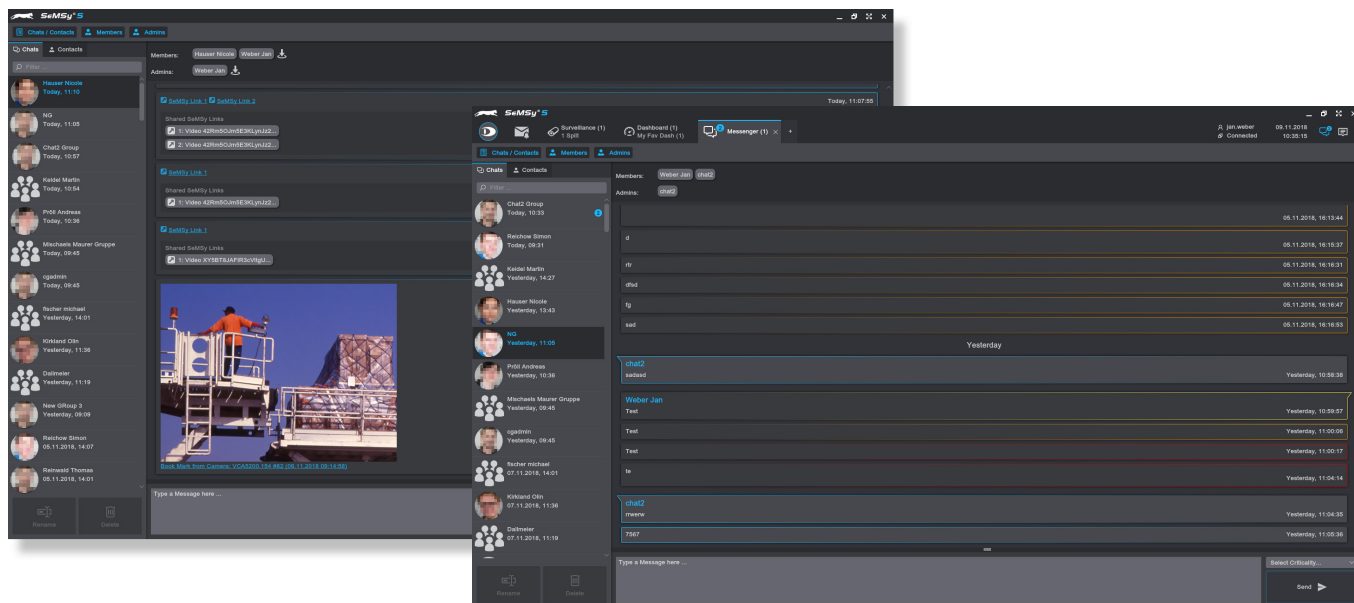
SeMSy®S

Chats / Contacts
Members
Admins

Chats
Contacts
Filter...

Hauser Nicole
Today, 11:10
NG
Today, 11:05
Chat2 Group
Today, 10:57
Keidel Martin
Today, 10:54
Pröll Andreas
Today, 10:36
Mischaels Maurer Gruppe
Today, 09:45
cgadmin
Today, 09:45
fischer michael
Yesterday, 14:01
Kirkland Olin
Yesterday, 11:36
Dallmeier
Yesterday, 11:19
New GRoup 3
Yesterday, 09:09
Reichow Simon
05.11.2018, 14:07
Reinwald Thomas
05.11.2018, 14:01

Rename
Delete

Members: Hauser Nicole Weber Jan
Admins: Weber Jan

SeMSy Link 1 SeMSy Link 2
Today, 11:07:55
Shared SeMSy Links
1: Video 42Rm5OJm5E3KLynJz2...
2: Video 42Rm5OJm5E3KLynJz2...

SeMSy Link 1
Shared SeMSy Links
1: Video 42Rm5OJm5E3KLynJz2...

SeMSy Link 1
Shared SeMSy Links
1: Video XY5BT6JAFIR3cVtgU...

Book Mark from Camera: VCA5260.154.492 (08.11.2018 09:14:58)

Type a Message here ...

SeMSy®S

Surveillance (1)
1 Split
Dashboard (1)
My Fav Dash (1)
Messenger (1)
jan.weber
Connected
09.11.2018
10:35:15

Chats / Contacts
Members
Admins

Chats
Contacts
Filter...

Chat2 Group
Today, 10:33
Reichow Simon
Today, 09:31
Keidel Martin
Yesterday, 14:27
Hauser Nicole
Yesterday, 13:43
NG
Yesterday, 11:05
Pröll Andreas
Yesterday, 10:36
Mischaels Maurer Gruppe
Yesterday, 09:45
cgadmin
Yesterday, 09:45
fischer michael
07.11.2018, 14:01
Kirkland Olin
07.11.2018, 11:36
Dallmeier
07.11.2018, 11:19

Rename
Delete

Members: Weber Jan chat2
Admins: chat2

05.11.2018, 16:13:44
d
05.11.2018, 16:15:37
rtr
05.11.2018, 16:16:31
dfsd
05.11.2018, 16:16:34
fg
05.11.2018, 16:16:47
sad
05.11.2018, 16:16:53

Yesterday

chat2
sadasd
Yesterday, 10:58:38

Weber Jan
Test
Yesterday, 10:59:57
Test
Yesterday, 11:00:08
Test
Yesterday, 11:00:17
te
Yesterday, 11:04:14

chat2
rwerw
Yesterday, 11:04:35
7567
Yesterday, 11:05:36

Type a Message here ...
Select Criticality...
Send